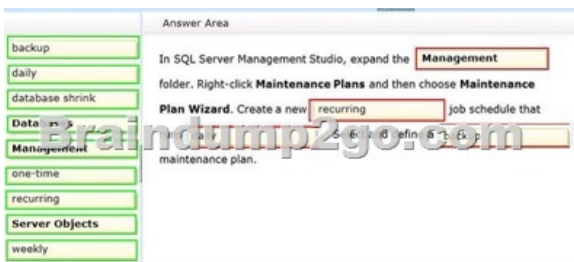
backup
daily
database shrink
Data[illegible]s
Management
one-time
recurring
Server Objects
weekly

Answer Area

In SQL Server Management Studio, expand the Management folder. Right-click Maintenance Plans and then choose Maintenance Plan Wizard. Create a new recurring job schedule that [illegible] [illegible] maintenance plan.

Braindump2go.com